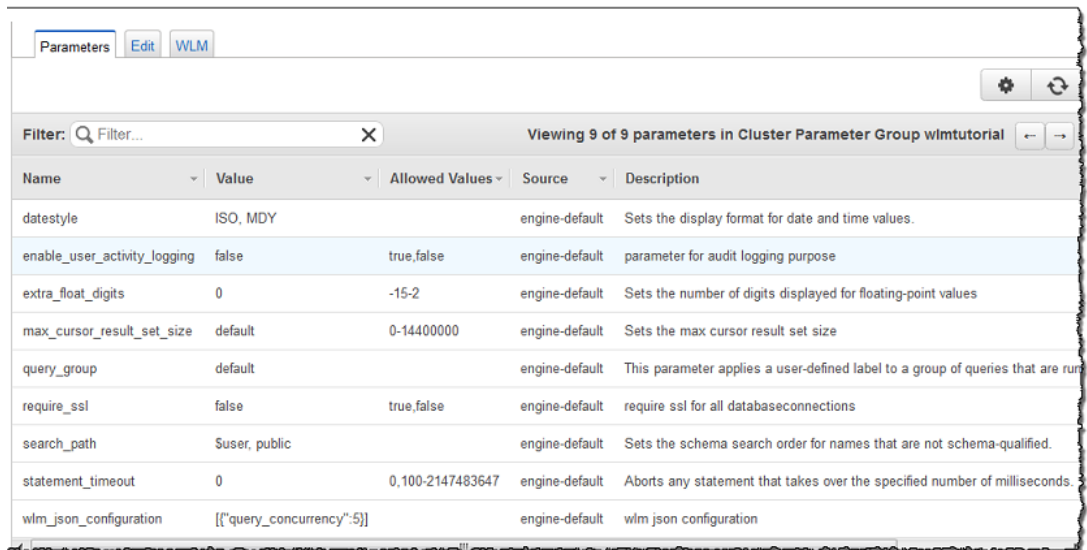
Parameters Edit WLM

Filter: Filter...

Viewing 9 of 9 parameters in Cluster Parameter Group wlmtutorial

| Name | Value | Allowed Values | Source | Description |
|---|---|---|---|---|
| datestyle | ISO, MDY | | engine-default | Sets the display format for date and time values. |
| enable_user_activity_logging | false | true,false | engine-default | parameter for audit logging purpose |
| extra_float_digits | 0 | -15-2 | engine-default | Sets the number of digits displayed for floating-point values |
| max_cursor_result_set_size | default | 0-14400000 | engine-default | Sets the max cursor result set size |
| query_group | default | | engine-default | This parameter applies a user-defined label to a group of queries that are ru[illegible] |
| require_ssl | false | true,false | engine-default | require ssl for all databaseconnections |
| search_path | $user, public | | engine-default | Sets the schema search order for names that are not schema-qualified. |
| statement_timeout | 0 | 0,100-2147483647 | engine-default | Aborts any statement that takes over the specified number of milliseconds. |
| wlm_json_configuration | [{"query_concurrency":5}] | | engine-default | wlm json configuration |